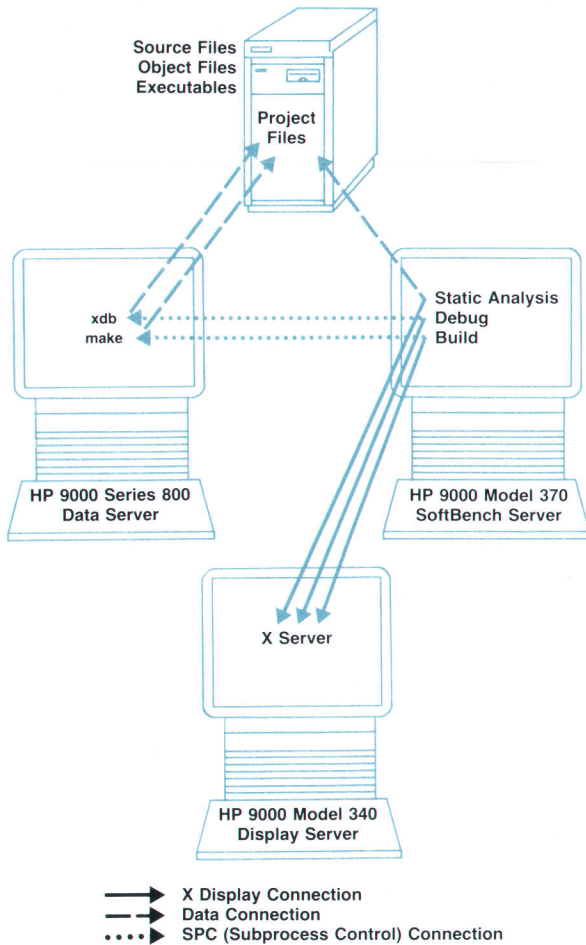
Source Files
Object Files
Executables

Project Files

xdb
make

Static Analysis
Debug
Build

HP 9000 Series 800
Data Server

HP 9000 Model 370
SoftBench Server

X Server

HP 9000 Model 340
Display Server

X Display Connection
Data Connection
SPC (Subprocess Control) Connection